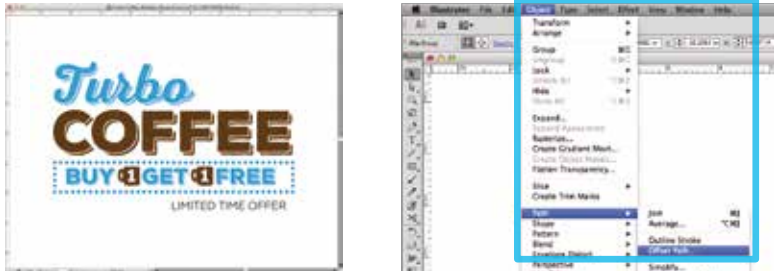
Turbo
COFFEE
BUY 1 GET 1 FREE
LIMITED TIME OFFER

Illustrator File Edit Object Type Select Effect View Window Help

Transform
Arrange
Group
Ungroup
Lock
Unlock All
Hide
Show All
Expand...
Expand Appearance
Rasterize...
Create Gradient Mesh...
Create Object Mosaic...
Flatten Transparency...
Slice
Create Trim Marks
Path
Shape
Pattern
Blend
Envelope Distort
Perspective

Join
Average...
Outline Stroke
Offset Path...
Simplify...